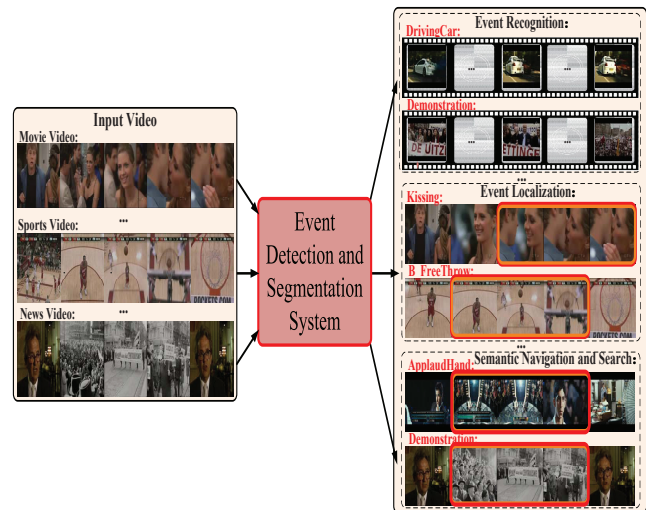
Input Video
Movie Video:
Sports Video:
...
News Video:
...

Event Detection and Segmentation System

Event Recognition:
DrivingCar:
Demonstration:
DE UITZ
ETTINGE
...
Kissing:
Event Localization:
B_FreeThrow:
ROCKETS.COM
ROCKETS.COM
...
Semantic Navigation and Search:
ApplaudHand:
Demonstration: